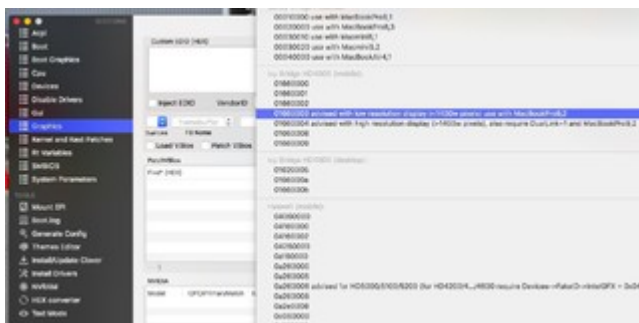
Acpi
Boot
Boot Graphics
Cpu
Devices
Disable Drivers
Gui
Graphics
Kernel and Kext Patches
Rt Variables
SMBIOS
System Parameters

Mount EFI
Boot.log
Generate Config
Themes Editor
Install/Update Clover
Install Drivers
NVRAM
HEX converter
Text Mode

Custom EDID (HEX)
Inject EDID
VendorID
Load VBios
Patch VBios
FB Name
PlatformID
Pixel (HEX)
NVIDIA
Model

00010000 use with MacBookPro6,1
00030003 use with MacBookPro8,3
00050010 use with Macmini5,1
00030020 use with Macmini5,2
00040030 use with MacBookAir4,1
Ivy Bridge HD4000 (mobile)
01660000
01660001
01660002
01660003 advised with low resolution display (<1600w pixels) use with MacBookPro9,2
01660004 advised with high resolution display (>1600w pixels), also require DualLink=1 and MacBookPro9,2
01660008
01660009
Ivy Bridge HD4000 (desktop)
0162000A
0166000A
0166000B
Haswell (mobile)
04060000
04160000
04260000
0d260000
0a160000
0a260000
0a260005
0a260006 advised for HD5000/5100/5200 (for HD4200/4...4600 require Devices->FakeID->IntelGFX = 0x0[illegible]
0a260008
0a2e0008
0d220003